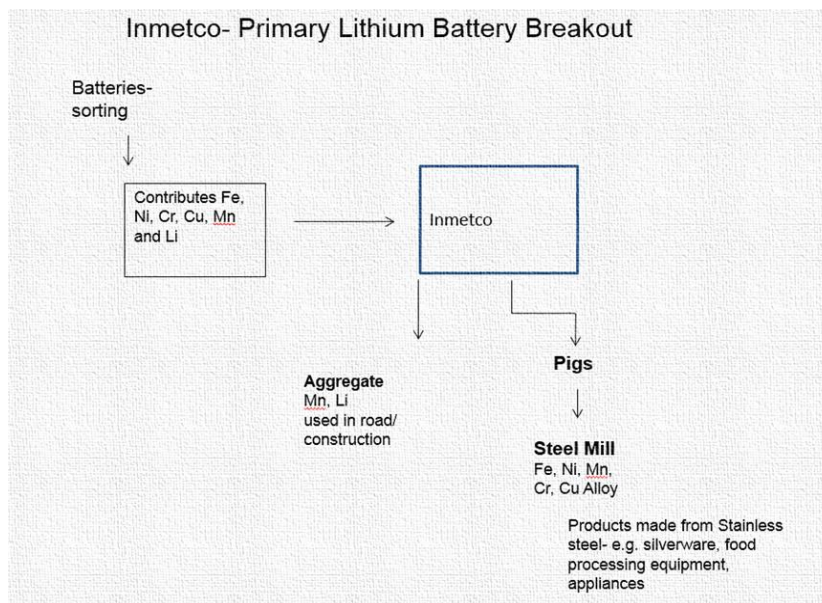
Inmetco- Primary Lithium Battery Breakout

Batteries-
sorting

Contributes Fe, Ni, Cr, Cu, Mn and Li

Inmetco

Aggregate
Mn, Li
used in road/ construction

Pigs

Steel Mill
Fe, Ni, Mn, Cr, Cu Alloy

Products made from Stainless steel- e.g. silverware, food processing equipment, appliances